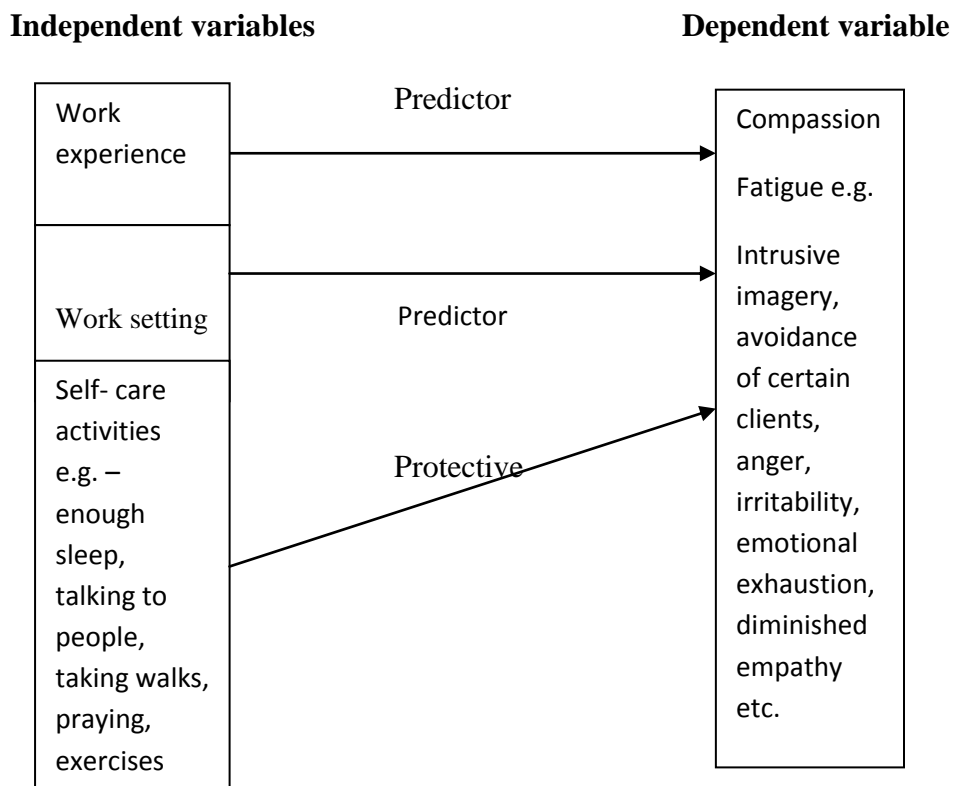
**Independent variables** **Dependent variable**

Work experience

Predictor

Compassion

Fatigue e.g.

Intrusive imagery, avoidance of certain clients, anger, irritability, emotional exhaustion, diminished empathy etc.

Work setting

Predictor

Self- care activities e.g. – enough sleep, talking to people, taking walks, praying, exercises

Protective